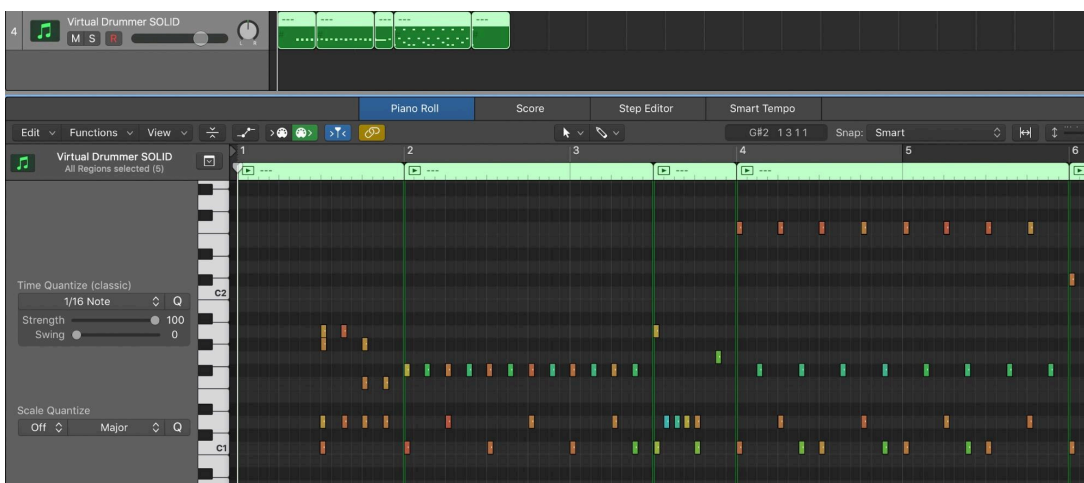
4 Virtual Drummer SOLID
M S R

Piano Roll | Score | Step Editor | Smart Tempo

Edit Functions View

G#2 1 3 1 1 Snap: Smart

Virtual Drummer SOLID
All Regions selected (5)

1 2 3 4 5 6

Time Quantize (classic)
1/16 Note Q
Strength 100
Swing 0

C2

Scale Quantize
Off Major Q

C1